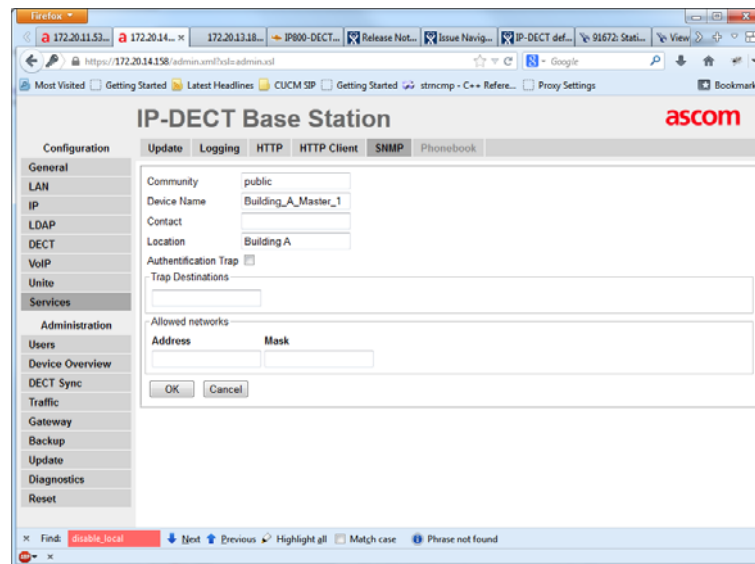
Firefox

172.20.11.53... 172.20.14... × 172.20.13.18... IP800-DECT... Release Not... Issue Navig... IP-DECT def... 91672: Stati... View

https://172.20.14.158/admin.xml?xsl=admin.xsl

Google

Most Visited Getting Started Latest Headlines CUCM SIP Getting Started strncmp - C++ Refere... Proxy Settings Bookmarks

IP-DECT Base Station

ascom

Configuration

General
LAN
IP
LDAP
DECT
VoIP
Unite
Services

Administration

Users
Device Overview
DECT Sync
Traffic
Gateway
Backup
Update
Diagnostics
Reset

Update Logging HTTP HTTP Client SNMP Phonebook

Community public
Device Name Building_A_Master_1
Contact
Location Building A
Authentification Trap

Trap Destinations

Allowed networks

Address Mask

OK Cancel

× Find: disable_local Next Previous Highlight all Match case Phrase not found